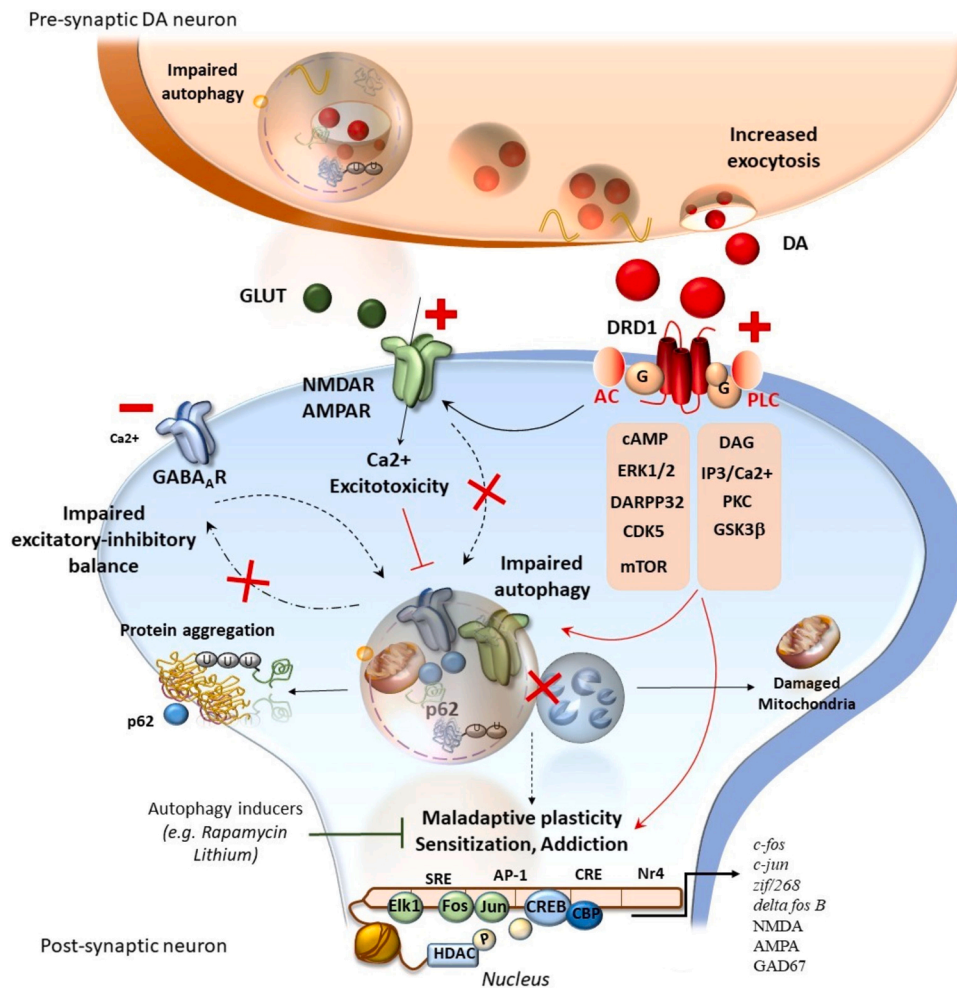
Pre-synaptic DA neuron

Impaired autophagy

Increased exocytosis

DA

GLUT

DRD1

NMDAR
AMPAR

G

G

AC

PLC

Ca2+

GABA$_A$R

Ca2+
Excitotoxicity

cAMP
ERK1/2
DARPP32
CDK5
mTOR

DAG
IP3/Ca2+
PKC
GSK3β

Impaired excitatory-inhibitory balance

Impaired autophagy

Protein aggregation

p62

p62

Damaged Mitochondria

Autophagy inducers
(e.g. Rapamycin Lithium)

Maladaptive plasticity
Sensitization, Addiction

SRE

AP-1

CRE

Nr4

Elk1

Fos

Jun

CREB

CBP

P

HDAC

Nucleus

c-fos
c-jun
zif/268
delta fos B
NMDA
AMPA
GAD67

Post-synaptic neuron